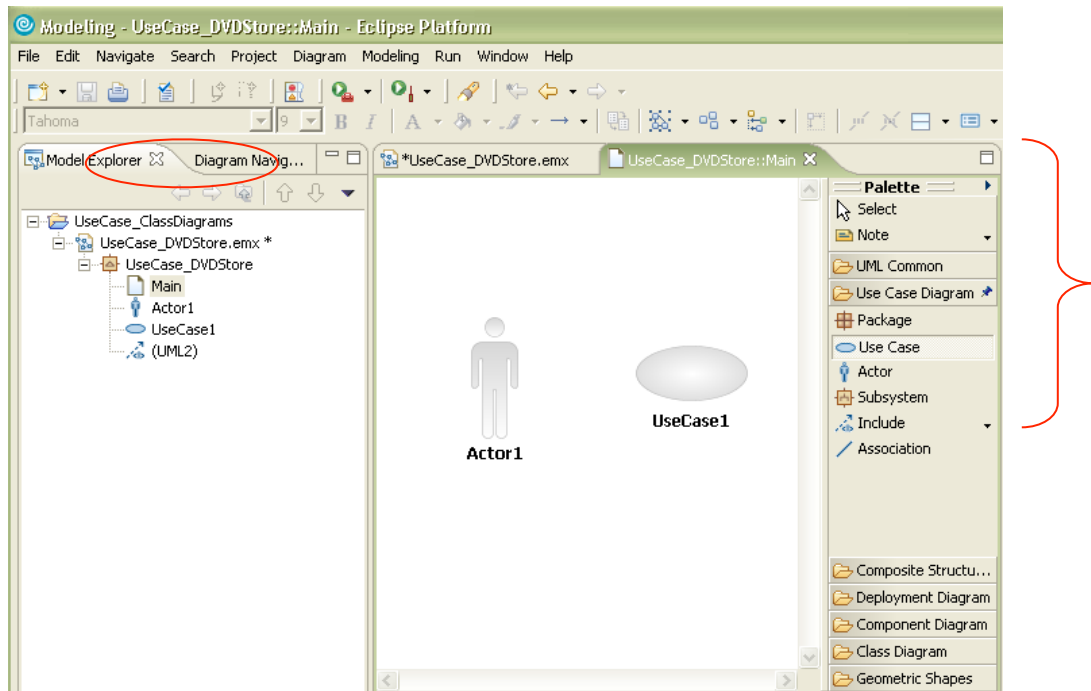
Modeling - UseCase_DVDStore::Main - Eclipse Platform

File Edit Navigate Search Project Diagram Modeling Run Window Help

Tahoma 9

Model Explorer Diagram Navig...

UseCase_ClassDiagrams
UseCase_DVDStore.emx *
UseCase_DVDStore
Main
Actor1
UseCase1
(UML2)

*UseCase_DVDStore.emx UseCase_DVDStore::Main

Actor1

UseCase1

Palette
Select
Note
UML Common
Use Case Diagram
Package
Use Case
Actor
Subsystem
Include
Association
Composite Structu...
Deployment Diagram
Component Diagram
Class Diagram
Geometric Shapes